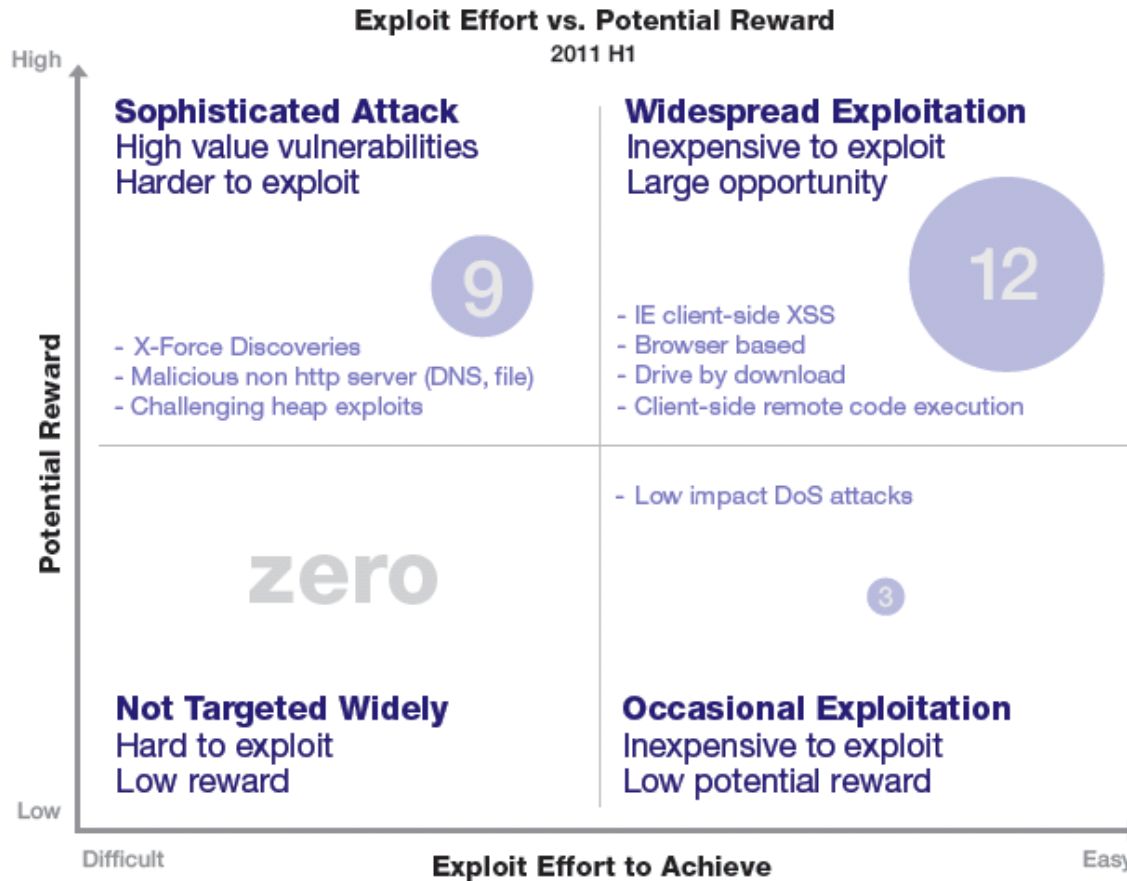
Exploit Effort vs. Potential Reward
2011 H1

High

Sophisticated Attack
High value vulnerabilities
Harder to exploit

9

- X-Force Discoveries
- Malicious non http server (DNS, file)
- Challenging heap exploits

Widespread Exploitation
Inexpensive to exploit
Large opportunity

12

- IE client-side XSS
- Browser based
- Drive by download
- Client-side remote code execution

Potential Reward

zero

- Low impact DoS attacks

3

Not Targeted Widely
Hard to exploit
Low reward

Occasional Exploitation
Inexpensive to exploit
Low potential reward

Low

Difficult

Exploit Effort to Achieve

Easy